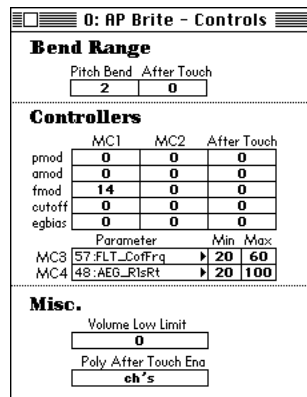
0: AP Brite - Controls

Bend Range

| Pitch Bend | After Touch |
|---|---|
| 2 | 0 |

Controllers

| | MC1 | MC2 | After Touch |
|---|---|---|---|
| pmod | 0 | 0 | 0 |
| amod | 0 | 0 | 0 |
| fmod | 14 | 0 | 0 |
| cutoff | 0 | 0 | 0 |
| egbias | 0 | 0 | 0 |

| | Parameter | Min | Max |
|---|---|---|---|
| MC3 | 57:FLT_CofFrq | 20 | 60 |
| MC4 | 48:AEG_R1sRt | 20 | 100 |

Misc.

Volume Low Limit
0

Poly After Touch Ena
ch's